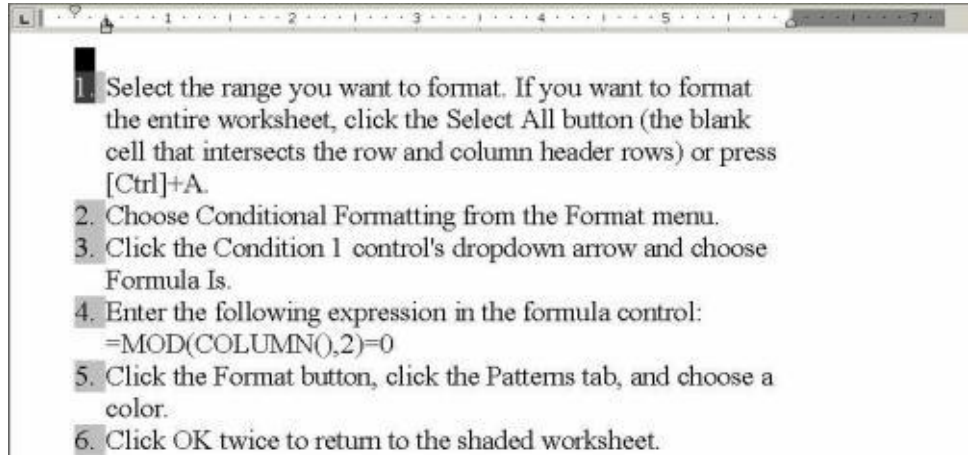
1 · · · 1 · · · 2 · · · 3 · · · 4 · · · 5 · · · 7

1. Select the range you want to format. If you want to format the entire worksheet, click the Select All button (the blank cell that intersects the row and column header rows) or press [Ctrl]+A.
2. Choose Conditional Formatting from the Format menu.
3. Click the Condition 1 control's dropdown arrow and choose Formula Is.
4. Enter the following expression in the formula control: =MOD(COLUMN(),2)=0
5. Click the Format button, click the Patterns tab, and choose a color.
6. Click OK twice to return to the shaded worksheet.